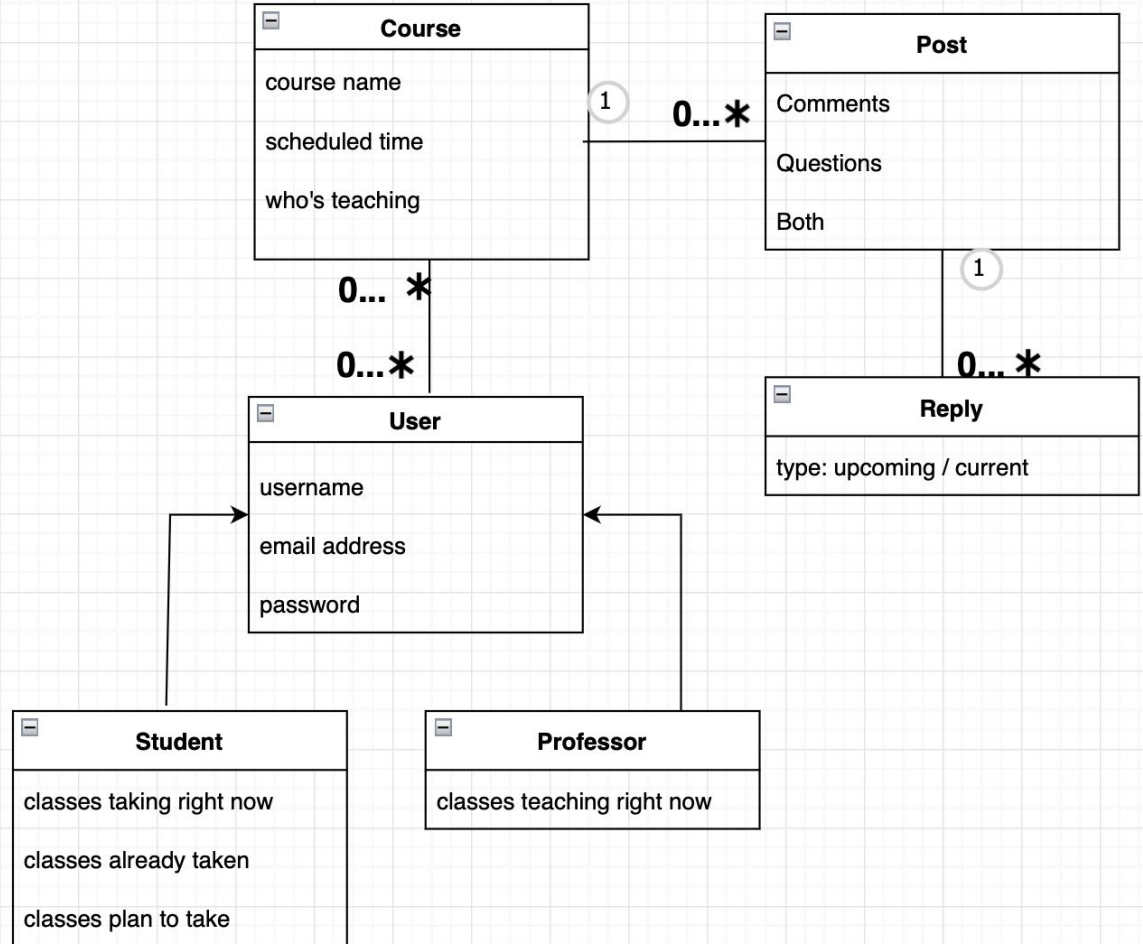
Course
course name
scheduled time
who's teaching

1
0...∗

Post
Comments
Questions
Both

1
0... ∗

Reply
type: upcoming / current

0... ∗
0...∗

User
username
email address
password

Student
classes taking right now
classes already taken
classes plan to take

Professor
classes teaching right now